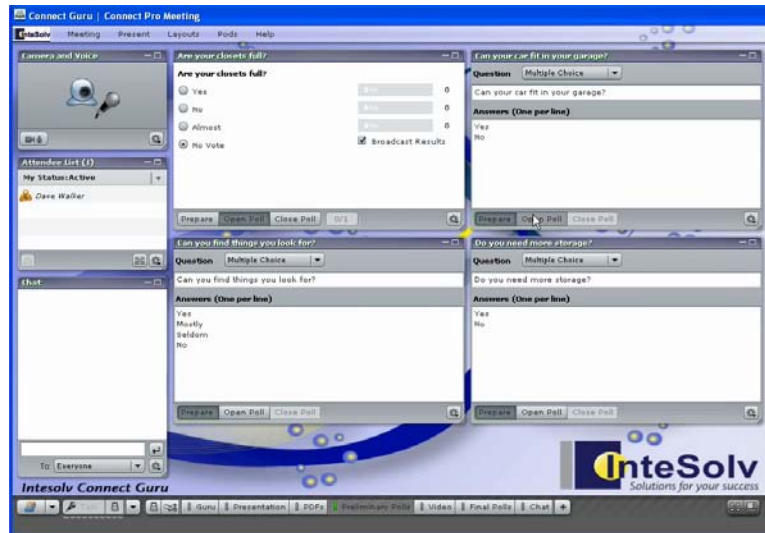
Connect Guru | Connect Pro Meeting

InteSolv Meeting Present Layouts Pods Help

Camera and Voice

Attendee List (1)

My Status:Active

Dave Walker

Chat

To: Everyone

Are your closets full?

Are your closets full?

Yes 0

No 0

Almost 0

No Vote

Broadcast Results

Prepare Open Poll Close Poll 0/1

Can your car fit in your garage?

Question Multiple Choice

Can your car fit in your garage?

Answers (One per line)

Yes
No

Prepare Open Poll Close Poll

Can you find things you look for?

Question Multiple Choice

Can you find things you look for?

Answers (One per line)

Yes
Mostly
Seldom
No

Prepare Open Poll Close Poll

Do you need more storage?

Question Multiple Choice

Do you need more storage?

Answers (One per line)

Yes
No

Prepare Open Poll Close Poll

InteSolv
Solutions for your success

Intesolv Connect Guru

Guru Presentation PDFs Preliminary Polls Video Final Polls Chat +